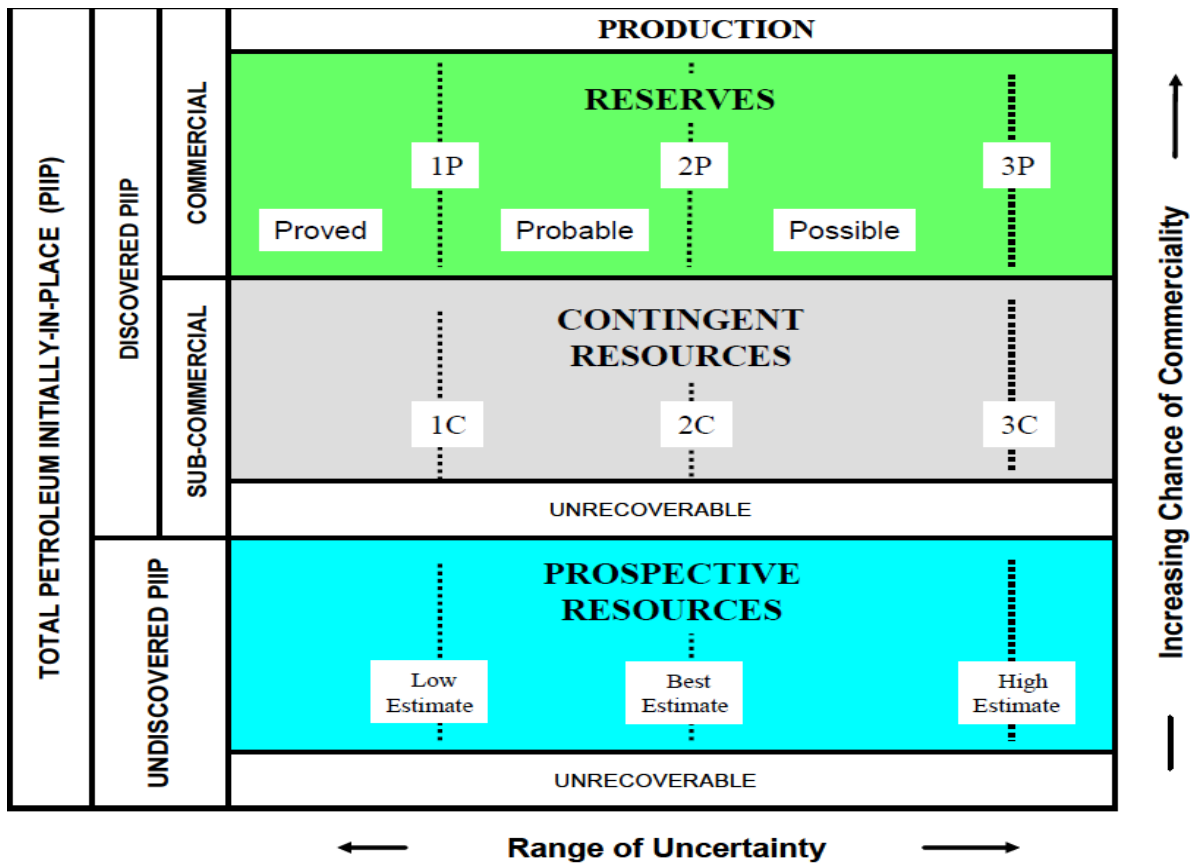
TOTAL PETROLEUM INITIALLY-IN-PLACE (PIIP)

DISCOVERED PIIP

COMMERCIAL

PRODUCTION

RESERVES

1P

2P

3P

Proved

Probable

Possible

SUB-COMMERCIAL

CONTINGENT RESOURCES

1C

2C

3C

UNRECOVERABLE

UNDISCOVERED PIIP

PROSPECTIVE RESOURCES

Low Estimate

Best Estimate

High Estimate

UNRECOVERABLE

Increasing Chance of Commerciality

Range of Uncertainty